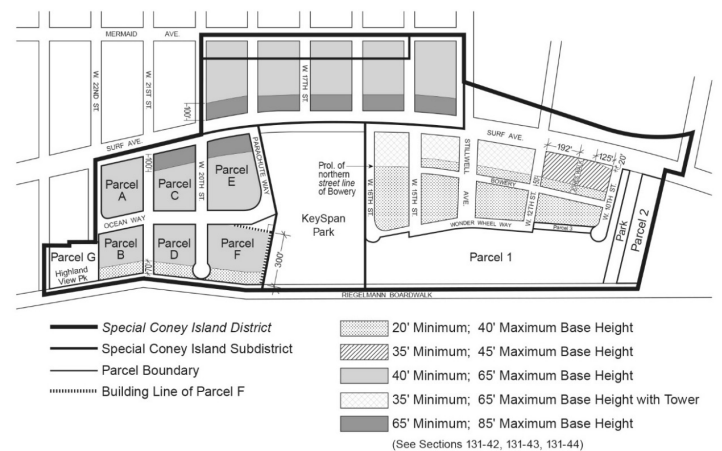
MERMAID AVE.

W 22ND ST
W 21ST ST
W 17TH ST

100'

SURF AVE.

100'
PARACHUTE WAY
W 20TH ST

Parcel A
Parcel C
Parcel E

OCEAN WAY

Parcel B
Parcel D
Parcel F

70'

Parcel G
Highland View Pk.

300'

KeySpan Park

Prol. of northern street line of Bowery

W 16TH ST
W 15TH ST
STILLWELL AVE.
SURF AVE.
BOWERY
W 12TH ST
W 10TH ST
192'
125'
20'
WONDER WHEEL WAY

Parcel 1
Park
Parcel 2

RIEGELMANN BOARDWALK

Special Coney Island District
Special Coney Island Subdistrict
Parcel Boundary
Building Line of Parcel F

20' Minimum; 40' Maximum Base Height
35' Minimum; 45' Maximum Base Height
40' Minimum; 65' Maximum Base Height
35' Minimum; 65' Maximum Base Height with Tower
65' Minimum; 85' Maximum Base Height
(See Sections 131-42, 131-43, 131-44)